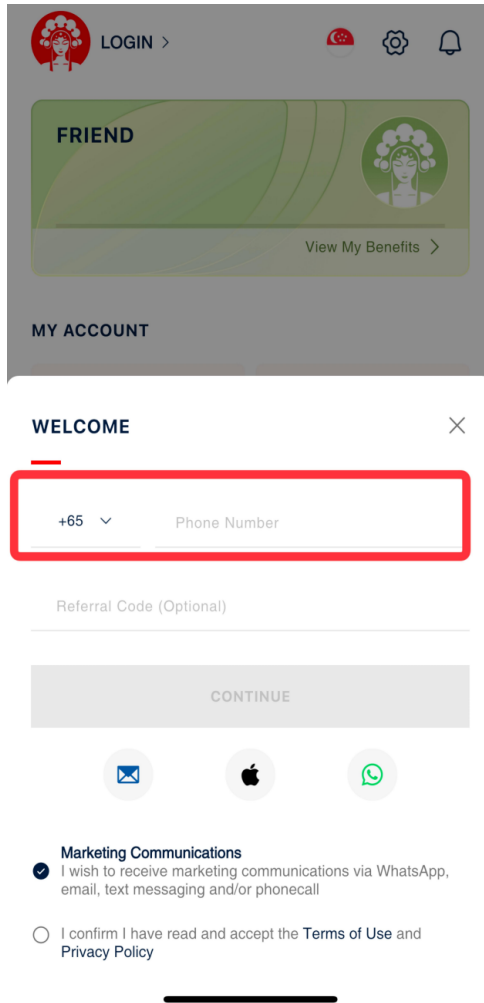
LOGIN >

FRIEND

View My Benefits >

MY ACCOUNT

WELCOME

+65 ⌄ Phone Number

Referral Code (Optional)

CONTINUE

Marketing Communications
I wish to receive marketing communications via WhatsApp, email, text messaging and/or phonecall

I confirm I have read and accept the Terms of Use and Privacy Policy